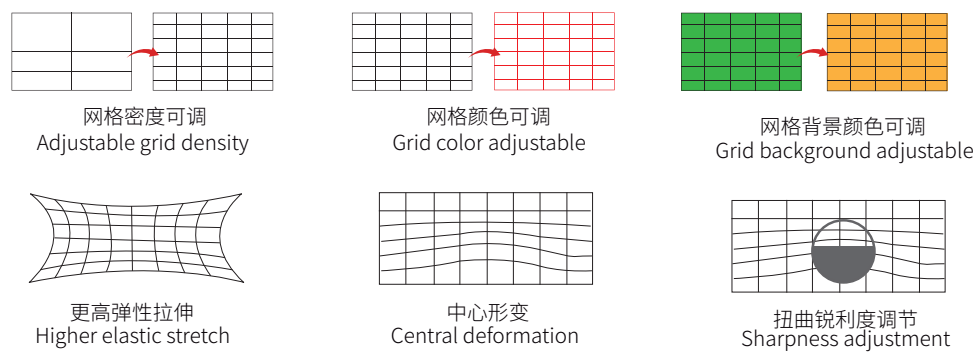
网格密度可调
Adjustable grid density

网格颜色可调
Grid color adjustable

网格背景颜色可调
Grid background adjustable

更高弹性拉伸
Higher elastic stretch

中心形变
Central deformation

扭曲锐利度调节
Sharpness adjustment